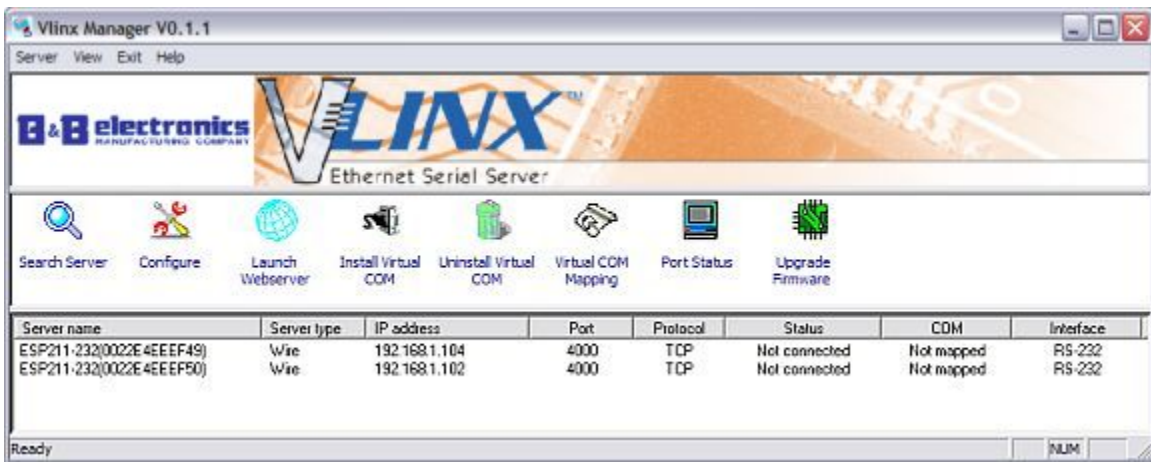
Vlinx Manager V0.1.1

Server View Exit Help

B&B electronics MANUFACTURING COMPANY

VLINX™

Ethernet Serial Server

Search Server Configure Launch Webserver Install Virtual COM Uninstall Virtual COM Virtual COM Mapping Port Status Upgrade Firmware

| Server name | Server type | IP address | Port | Protocol | Status | COM | Interface |
|---|---|---|---|---|---|---|---|
| ESP211-232(0022E4EEEF49) | Wire | 192.168.1.104 | 4000 | TCP | Not connected | Not mapped | RS-232 |
| ESP211-232(0022E4EEEF50) | Wire | 192.168.1.102 | 4000 | TCP | Not connected | Not mapped | RS-232 |

Ready

NUM